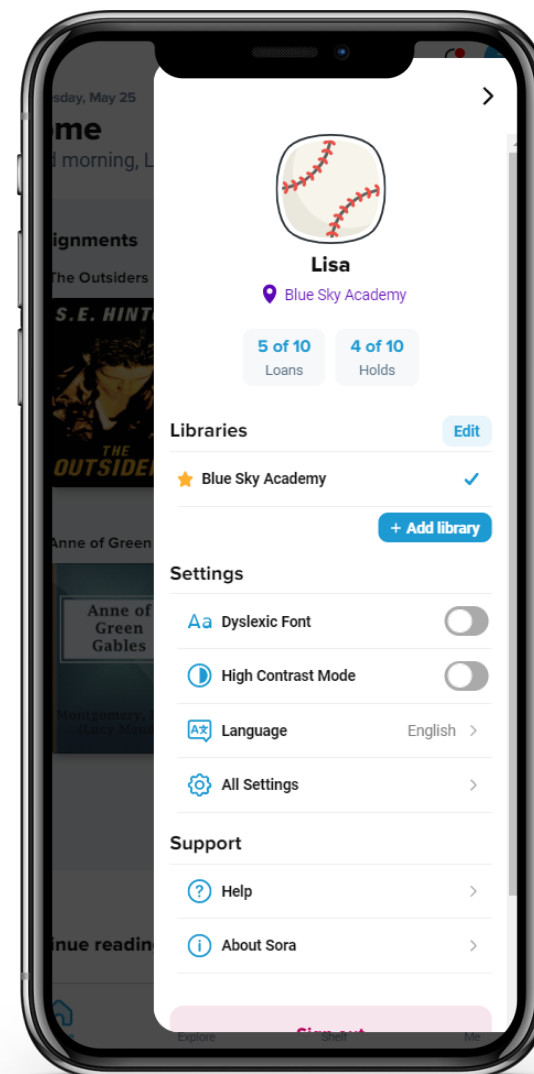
sday, May 25
me
d morning, L

ignments
The Outsiders
S.E. HINT
THE OUTSIDER

Anne of Green
Anne of Green Gables
Montgomery, Lucy Maud

inue readin

Explore
Shelf
Me

Lisa
Blue Sky Academy

5 of 10
Loans

4 of 10
Holds

Libraries
Edit

Blue Sky Academy

+ Add library

Settings

Aa Dyslexic Font

High Contrast Mode

Language
English

All Settings

Support

Help

About Sora

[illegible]